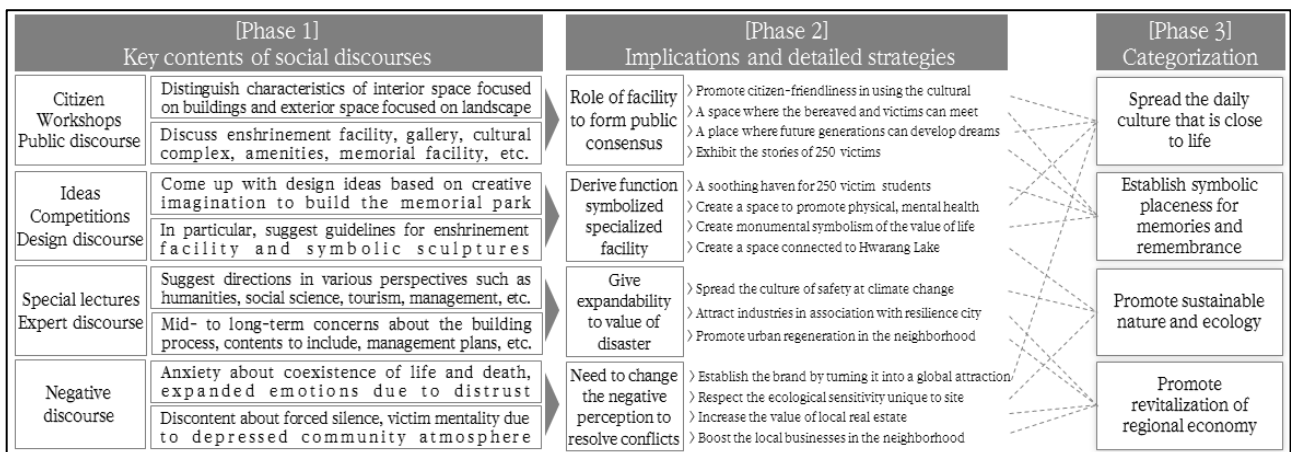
[Phase 1]
Key contents of social discourses

[Phase 2]
Implications and detailed strategies

[Phase 3]
Categorization

Citizen Workshops Public discourse

Distinguish characteristics of interior space focused on buildings and exterior space focused on landscape

Discuss enshrinement facility, gallery, cultural complex, amenities, memorial facility, etc.

Role of facility to form public consensus

〉Promote citizen-friendliness in using the cultural
〉A space where the bereaved and victims can meet
〉A place where future generations can develop dreams
〉Exhibit the stories of 250 victims

Ideas Competitions Design discourse

Come up with design ideas based on creative imagination to build the memorial park

In particular, suggest guidelines for enshrinement facility and symbolic sculptures

Derive function symbolized specialized facility

〉A soothing haven for 250 victim students
〉Create a space to promote physical, mental health
〉Create monumental symbolism of the value of life
〉Create a space connected to Hwarang Lake

Special lectures Expert discourse

Suggest directions in various perspectives such as humanities, social science, tourism, management, etc.

Mid- to long-term concerns about the building process, contents to include, management plans, etc.

Give expandability to value of disaster

〉Spread the culture of safety at climate change
〉Attract industries in association with resilience city
〉Promote urban regeneration in the neighborhood

Negative discourse

Anxiety about coexistence of life and death, expanded emotions due to distrust

Discontent about forced silence, victim mentality due to depressed community atmosphere

Need to change the negative perception to resolve conflicts

〉Establish the brand by turning it into a global attraction
〉Respect the ecological sensitivity unique to site
〉Increase the value of local real estate
〉Boost the local businesses in the neighborhood

Spread the daily culture that is close to life

Establish symbolic placeness for memories and remembrance

Promote sustainable nature and ecology

Promote revitalization of regional economy